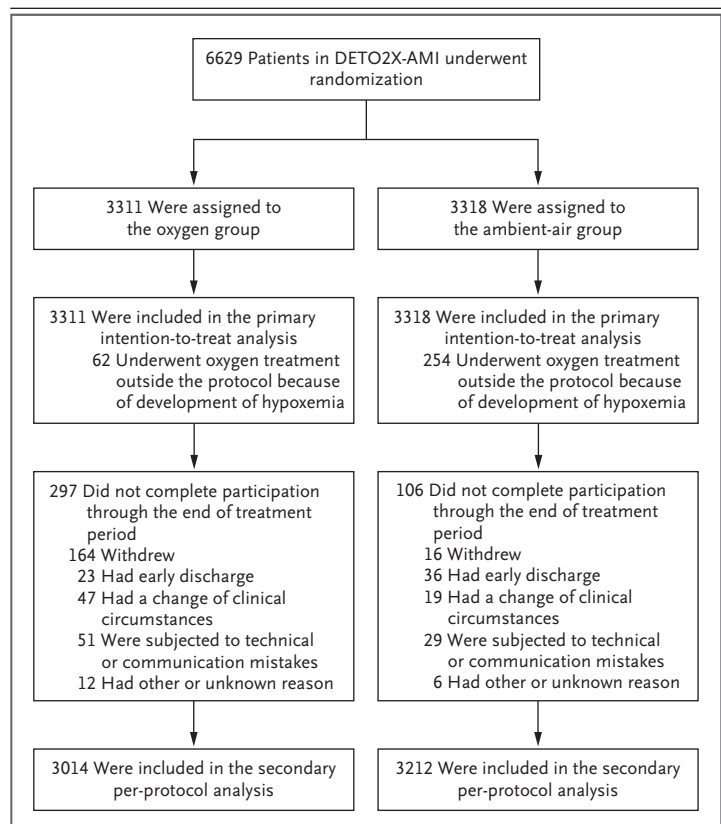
6629 Patients in DETO2X-AMI underwent randomization

3311 Were assigned to the oxygen group

3318 Were assigned to the ambient-air group

3311 Were included in the primary intention-to-treat analysis
62 Underwent oxygen treatment outside the protocol because of development of hypoxemia

3318 Were included in the primary intention-to-treat analysis
254 Underwent oxygen treatment outside the protocol because of development of hypoxemia

297 Did not complete participation through the end of treatment period
164 Withdrew
23 Had early discharge
47 Had a change of clinical circumstances
51 Were subjected to technical or communication mistakes
12 Had other or unknown reason

106 Did not complete participation through the end of treatment period
16 Withdrew
36 Had early discharge
19 Had a change of clinical circumstances
29 Were subjected to technical or communication mistakes
6 Had other or unknown reason

3014 Were included in the secondary per-protocol analysis

3212 Were included in the secondary per-protocol analysis